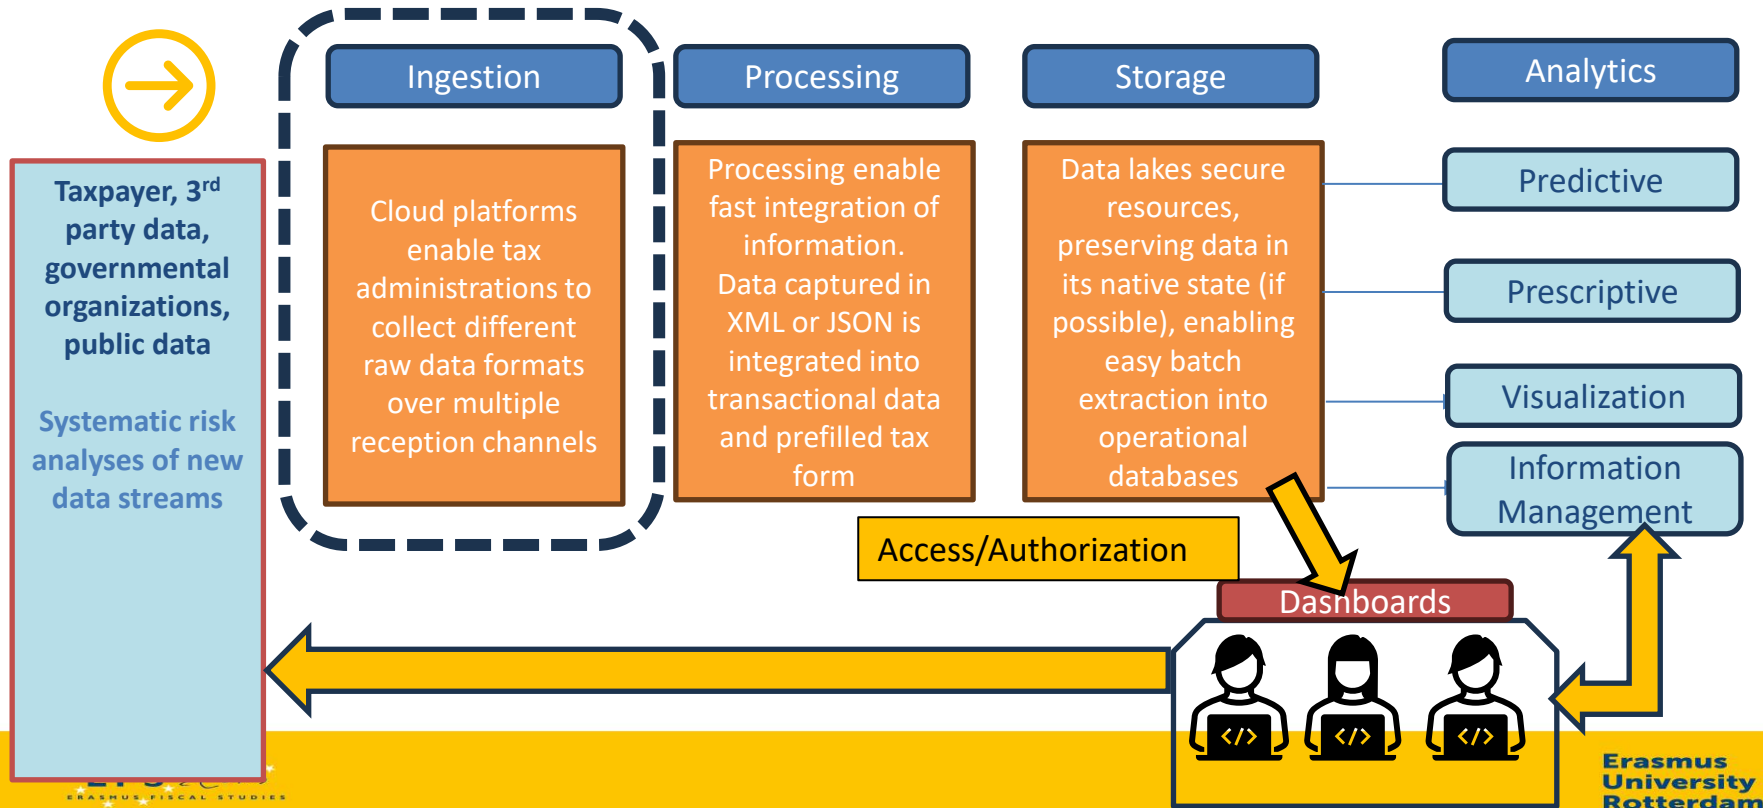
Taxpayer, 3rd party data, governmental organizations, public data

Systematic risk analyses of new data streams

Ingestion

Cloud platforms enable tax administrations to collect different raw data formats over multiple reception channels

Processing

Processing enable fast integration of information. Data captured in XML or JSON is integrated into transactional data and prefilled tax form

Storage

Data lakes secure resources, preserving data in its native state (if possible), enabling easy batch extraction into operational databases

Analytics

Predictive

Prescriptive

Visualization

Information Management

Access/Authorization

Dashboards

</>

</>

</>

ERASMUS FISCAL STUDIES

Erasmus University Rotterdam